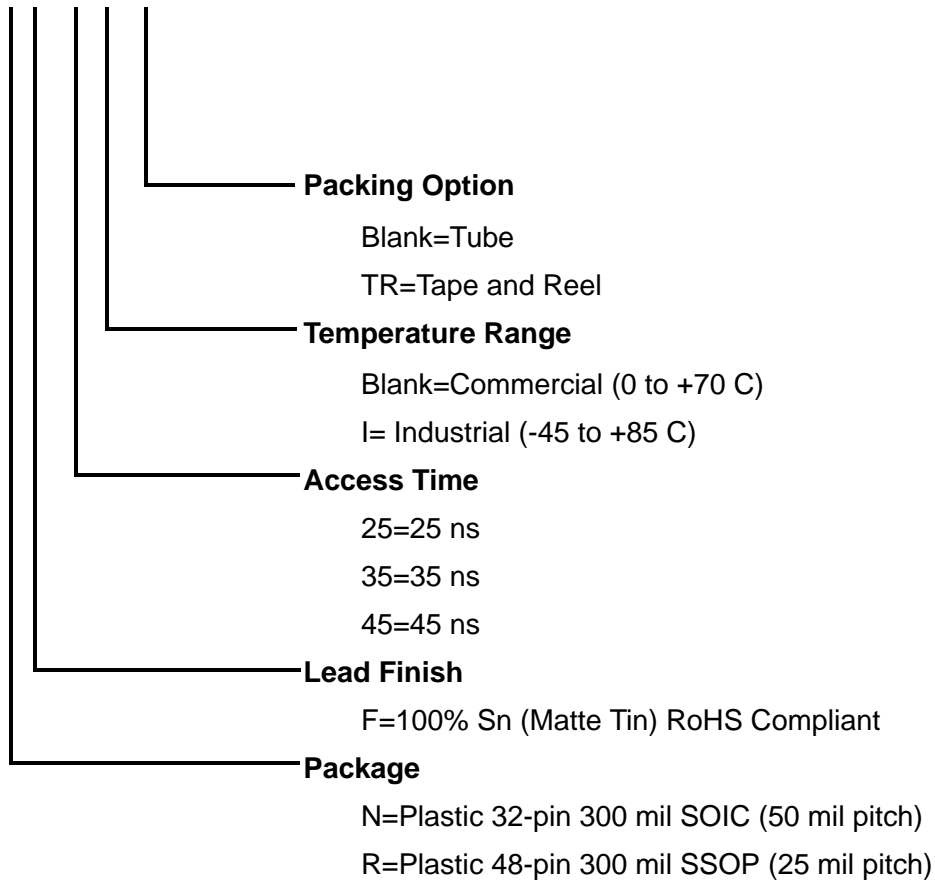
Packing Option

Blank=Tube

TR=Tape and Reel

Temperature Range

Blank=Commercial (0 to +70 C)

I= Industrial (-45 to +85 C)

Access Time

25=25 ns

35=35 ns

45=45 ns

Lead Finish

F=100% Sn (Matte Tin) RoHS Compliant

Package

N=Plastic 32-pin 300 mil SOIC (50 mil pitch)

R=Plastic 48-pin 300 mil SSOP (25 mil pitch)